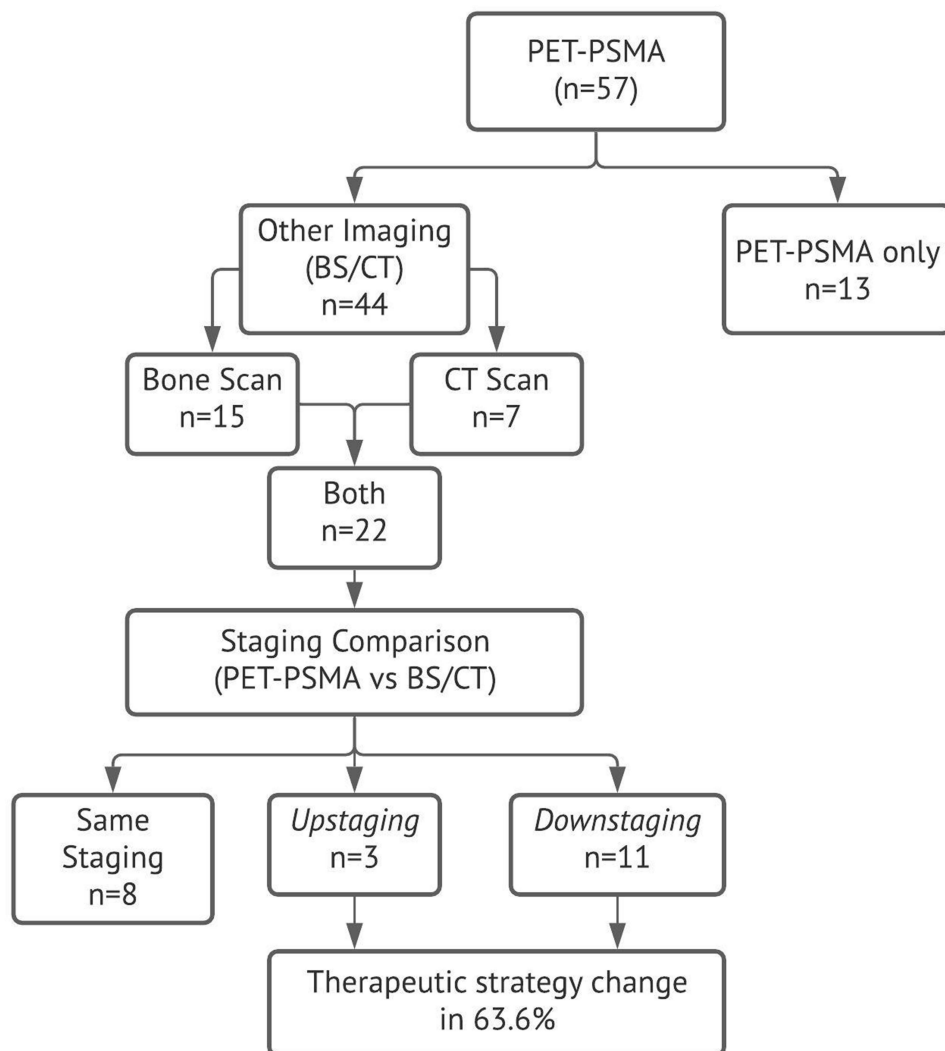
PET-PSMA
(n=57)

Other Imaging
(BS/CT)
n=44

PET-PSMA only
n=13

Bone Scan
n=15

CT Scan
n=7

Both
n=22

Staging Comparison
(PET-PSMA vs BS/CT)

Same
Staging
n=8

*Upstaging*
n=3

*Downstaging*
n=11

Therapeutic strategy change
in 63.6%